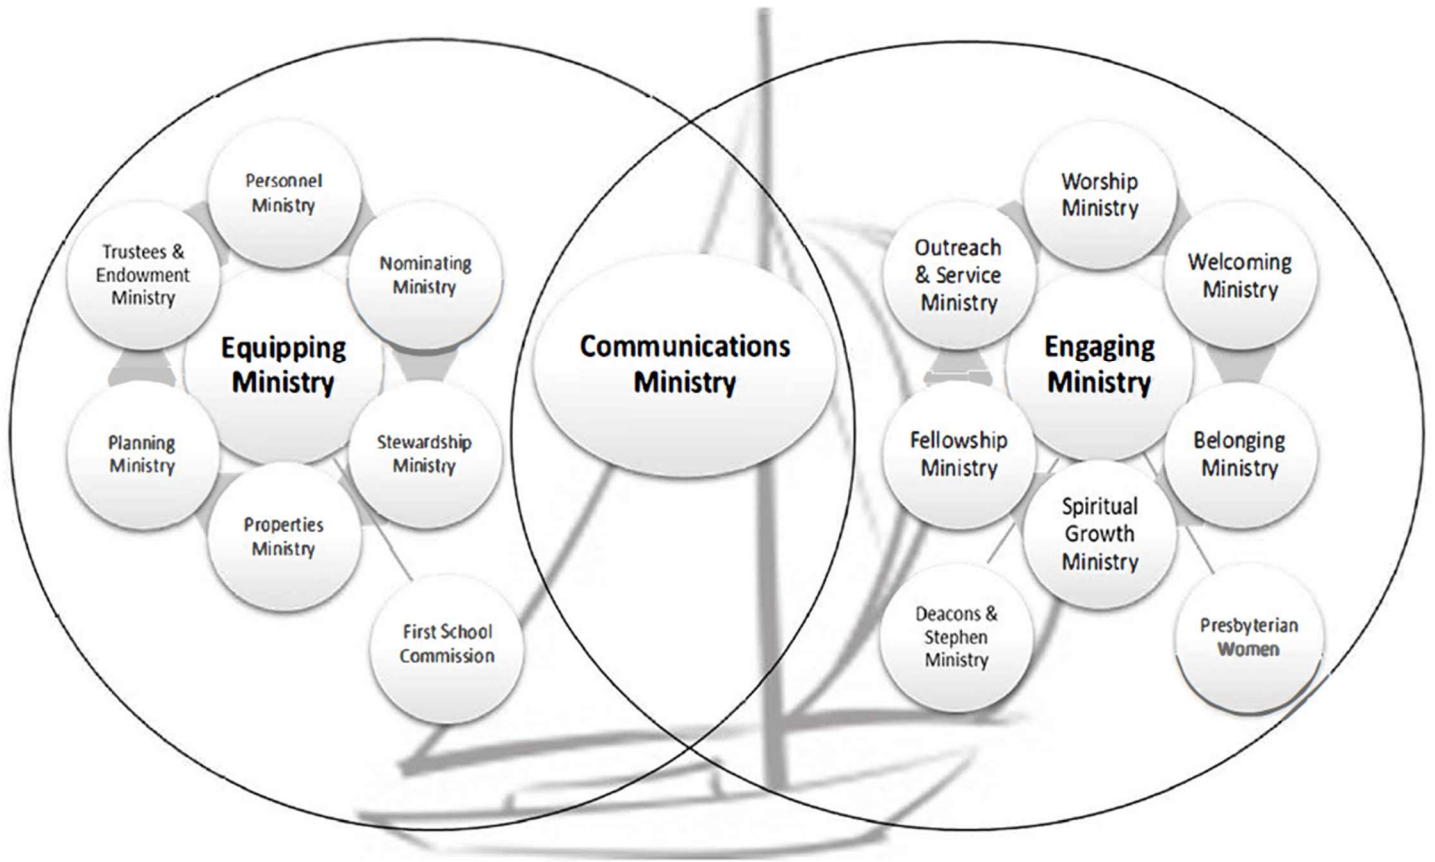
Personnel Ministry

Trustees & Endowment Ministry

Nominating Ministry

Equipping Ministry

Planning Ministry

Stewardship Ministry

Properties Ministry

First School Commission

Communications Ministry

Worship Ministry

Outreach & Service Ministry

Welcoming Ministry

Engaging Ministry

Fellowship Ministry

Belonging Ministry

Spiritual Growth Ministry

Deacons & Stephen Ministry

Presbyterian Women